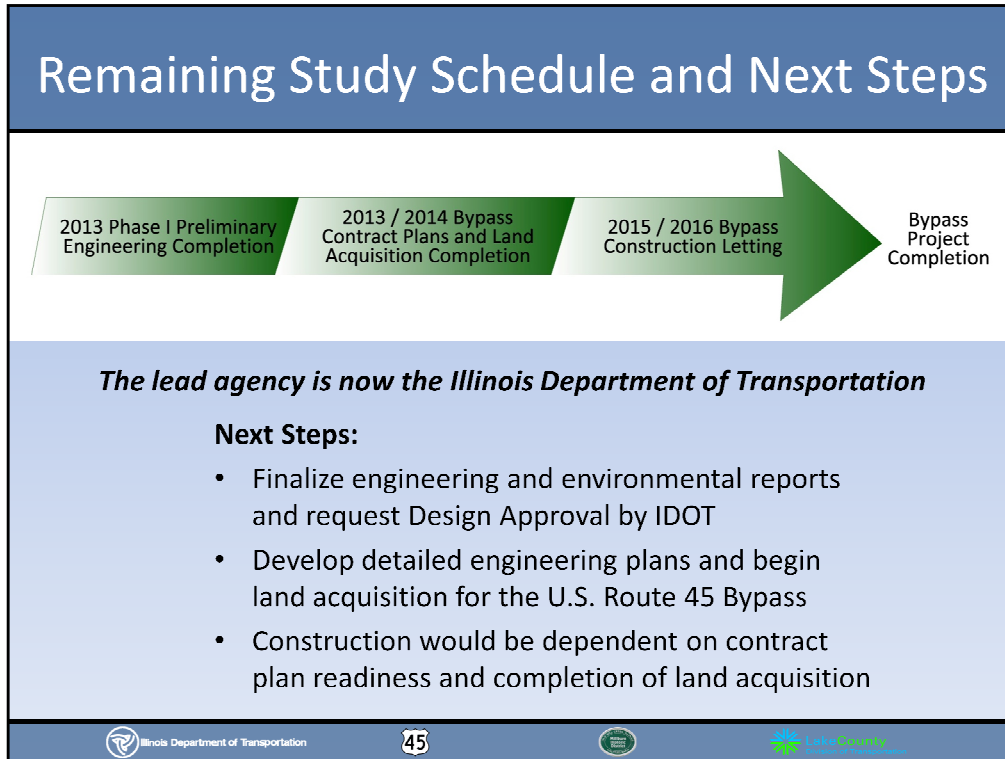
Remaining Study Schedule and Next Steps

2013 Phase I Preliminary Engineering Completion

2013 / 2014 Bypass Contract Plans and Land Acquisition Completion

2015 / 2016 Bypass Construction Letting

Bypass Project Completion

*The lead agency is now the Illinois Department of Transportation*

**Next Steps:**

- Finalize engineering and environmental reports and request Design Approval by IDOT
- Develop detailed engineering plans and begin land acquisition for the U.S. Route 45 Bypass
- Construction would be dependent on contract plan readiness and completion of land acquisition

Illinois Department of Transportation

45

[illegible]

LakeCounty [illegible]